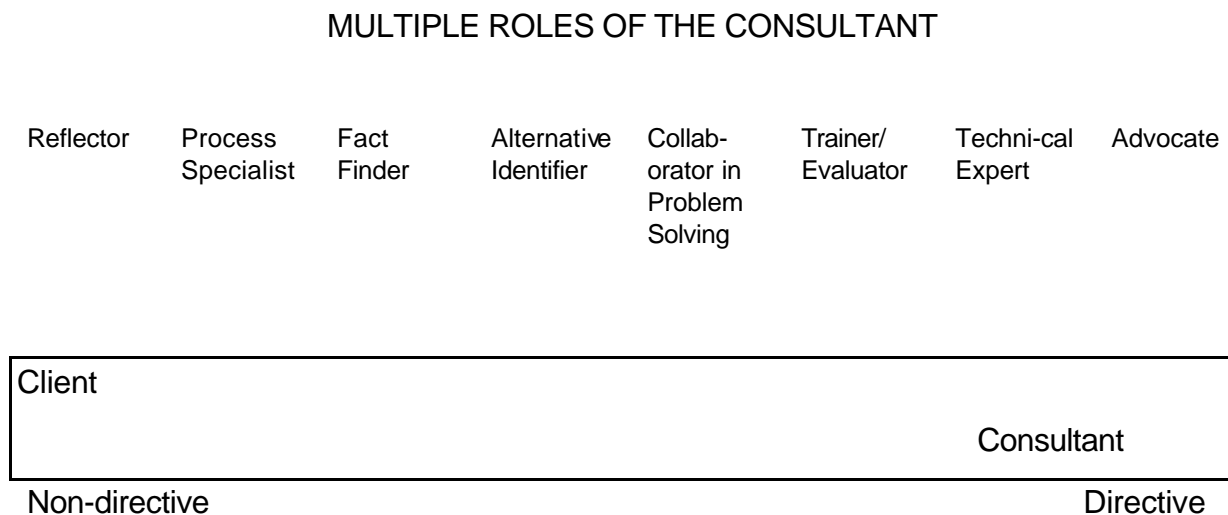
MULTIPLE ROLES OF THE CONSULTANT

| Reflector | Process Specialist | Fact Finder | Alternative Identifier | Collaborator in Problem Solving | Trainer/ Evaluator | Techni-cal Expert | Advocate |
|---|---|---|---|---|---|---|---|

Client

Consultant

Non-directive

Directive